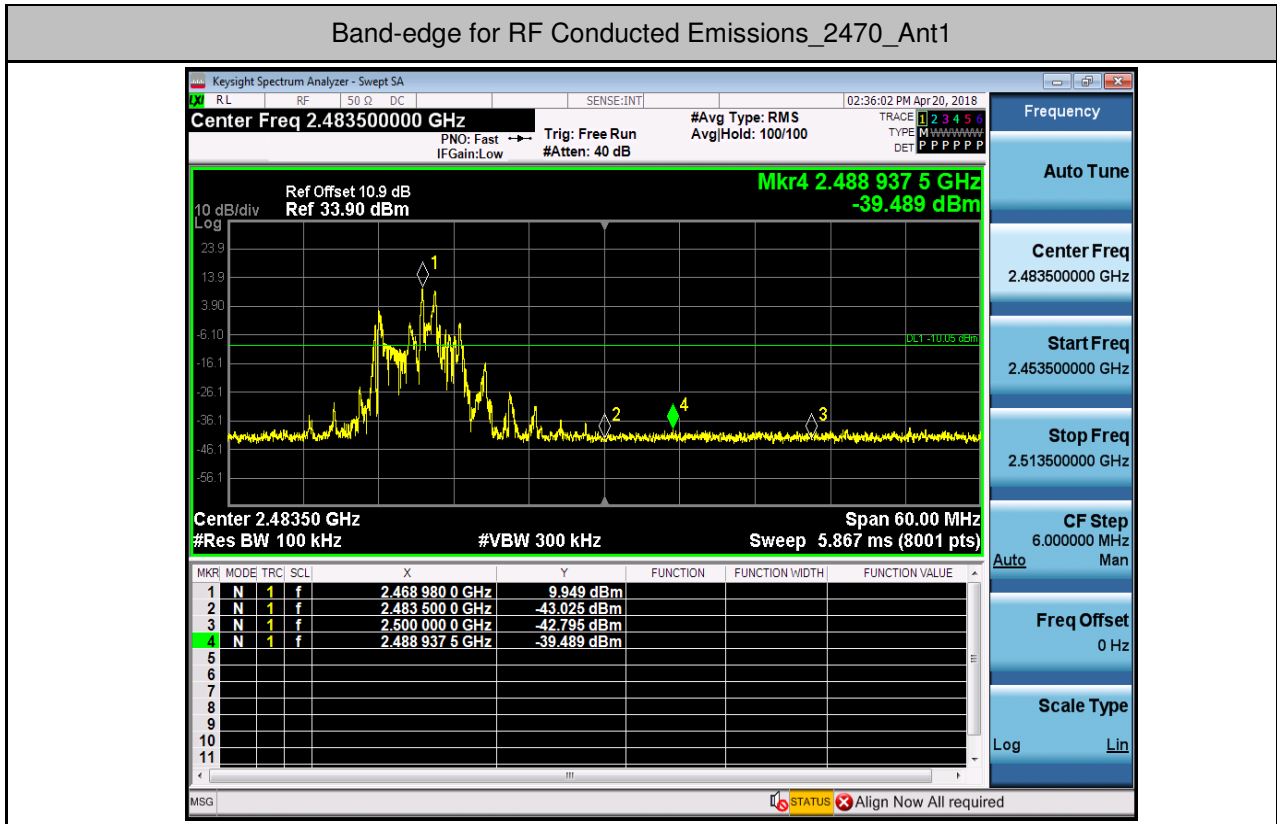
Band-edge for RF Conducted Emissions_2470_Ant1

Keysight Spectrum Analyzer - Swept SA

RL RF 50 Ω DC SENSE:INT 02:36:02 PM Apr 20, 2018

Center Freq 2.483500000 GHz

PNO: Fast IFGain:Low Trig: Free Run #Atten: 40 dB #Avg Type: RMS Avg|Hold: 100/100

TRACE 1 2 3 4 5 6 TYPE M WWWWW DET P P P P P P

Ref Offset 10.9 dB Ref 33.90 dBm

10 dB/div Log

Mkr4 2.488 937 5 GHz -39.489 dBm

23.9 13.9 3.90 -6.10 -16.1 -26.1 -36.1 -46.1 -56.1

DL1 -10.05 dBm

1 2 3 4

Center 2.48350 GHz #Res BW 100 kHz #VBW 300 kHz Span 60.00 MHz Sweep 5.867 ms (8001 pts)

| MKR | MODE | TRC | SCL | X | Y | FUNCTION | FUNCTION WIDTH | FUNCTION VALUE |
|---|---|---|---|---|---|---|---|---|
| 1 | N | 1 | f | 2.468 980 0 GHz | 9.949 dBm | | | |
| 2 | N | 1 | f | 2.483 500 0 GHz | -43.025 dBm | | | |
| 3 | N | 1 | f | 2.500 000 0 GHz | -42.795 dBm | | | |
| 4 | N | 1 | f | 2.488 937 5 GHz | -39.489 dBm | | | |
| 5 | | | | | | | | |
| 6 | | | | | | | | |
| 7 | | | | | | | | |
| 8 | | | | | | | | |
| 9 | | | | | | | | |
| 10 | | | | | | | | |
| 11 | | | | | | | | |

Frequency

Auto Tune

Center Freq 2.483500000 GHz

Start Freq 2.453500000 GHz

Stop Freq 2.513500000 GHz

CF Step 6.000000 MHz Auto Man

Freq Offset 0 Hz

Scale Type Log Lin

MSG STATUS Align Now All required